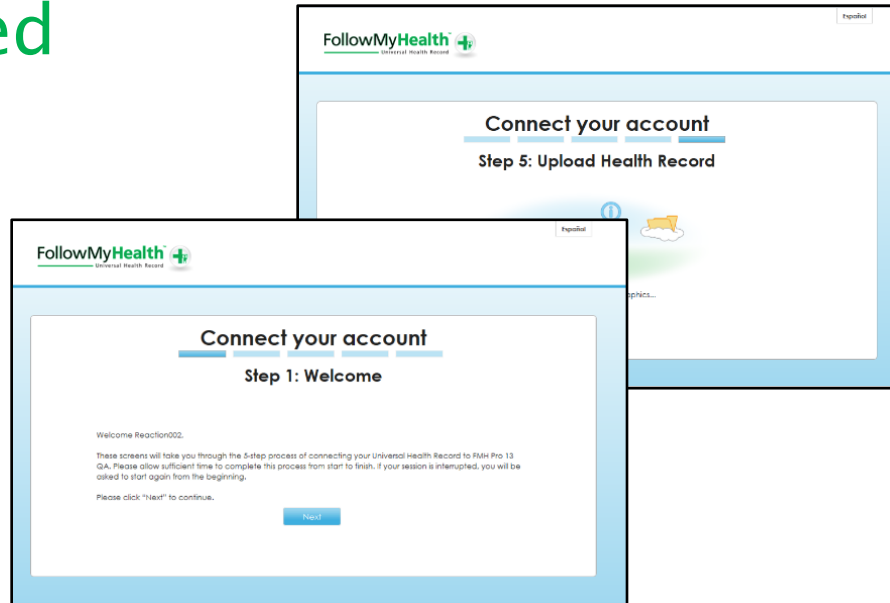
ed

Español

FollowMyHealth™
Universal Health Record

Connect your account

Step 5: Upload Health Record

aphics...

Español

FollowMyHealth™
Universal Health Record

Connect your account

Step 1: Welcome

Welcome Reaction002.

These screens will take you through the 5-step process of connecting your Universal Health Record to FMH Pro 13 QA. Please allow sufficient time to complete this process from start to finish. If your session is interrupted, you will be asked to start again from the beginning.

Please click "Next" to continue.

Next